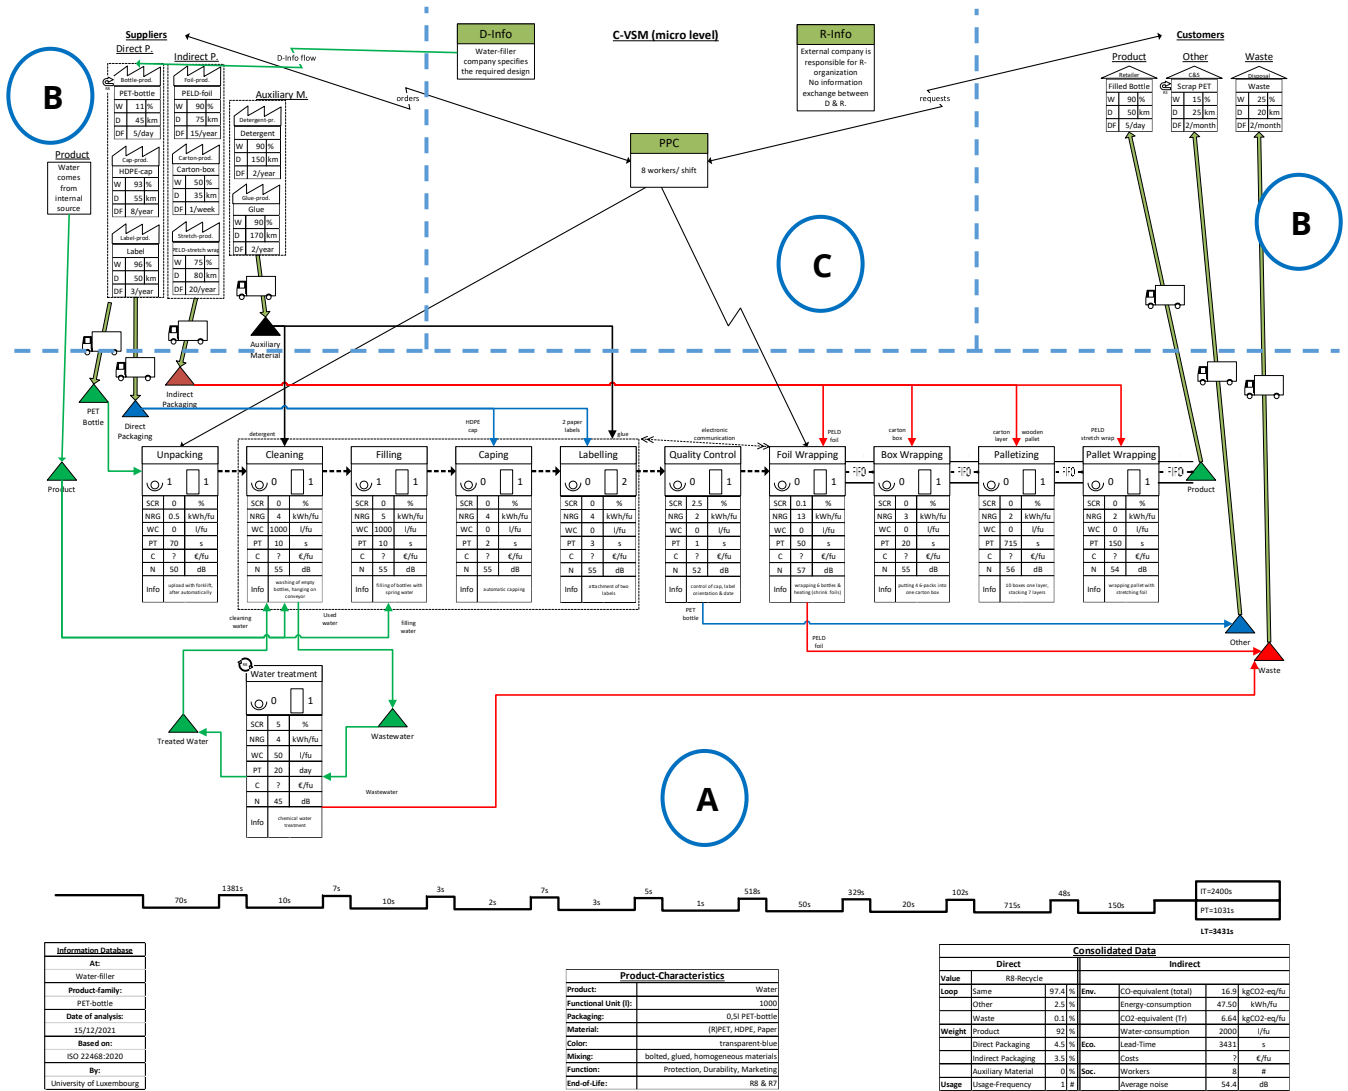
Suppliers
Direct P.
Indirect P.
Auxiliary M.
D-Info flow
D-Info
Water-filler company specifies the required design
C-VSM (micro level)
R-Info
External company is responsible for R-organization
No information exchange between D & R.
Customers
Product
Other
Waste
B
B
C
A

Bottle-prod.
PET-bottle
| W | 11 | % |
|---|---|---|
| D | 45 | km |
| DF | 5/day | |

Cap-prod.
HDPE-cap
| W | 93 | % |
|---|---|---|
| D | 55 | km |
| DF | 8/year | |

Label-prod.
Label
| W | 96 | % |
|---|---|---|
| D | 50 | km |
| DF | 3/year | |

Foil-prod.
PELD-foil
| W | 90 | % |
|---|---|---|
| D | 75 | km |
| DF | 15/year | |

Carton-prod.
Carton-box
| W | 50 | % |
|---|---|---|
| D | 35 | km |
| DF | 1/week | |

Stretch-prod.
PELD-stretch wrap
| W | 75 | % |
|---|---|---|
| D | 80 | km |
| DF | 20/year | |

Detergent-pr.
Detergent
| W | 90 | % |
|---|---|---|
| D | 150 | km |
| DF | 2/year | |

Glue-prod.
Glue
| W | 90 | % |
|---|---|---|
| D | 170 | km |
| DF | 2/year | |

Retailer
Filled Bottle
| W | 90 | % |
|---|---|---|
| D | 50 | km |
| DF | 5/day | |

C&S
Scrap PET
| W | 15 | % |
|---|---|---|
| D | 25 | km |
| DF | 2/month | |

Disposal
Waste
| W | 25 | % |
|---|---|---|
| D | 20 | km |
| DF | 2/month | |

Product
Water comes from internal source
orders
requests
PPC
8 workers/ shift
Auxiliary Material
PET Bottle
Direct Packaging
Indirect Packaging
Product
detergent
HDPE cap
2 paper labels
glue
electronic communication
PELD foil
carton box
carton layer
wooden pallet
PELD stretch wrap
Product
FIFO
FIFO
FIFO
FIFO
FIFO

| Unpacking | | |
|---|---|---|
| | 1 | 1 |
| SCR | 0 | % |
| NRG | 0.5 | kWh/fu |
| WC | 0 | l/fu |
| PT | 70 | s |
| C | ? | €/fu |
| N | 50 | dB |
| Info | unload with forklift, after automatically | |

| Cleaning | | |
|---|---|---|
| | 0 | 1 |
| SCR | 0 | % |
| NRG | 4 | kWh/fu |
| WC | 1000 | l/fu |
| PT | 10 | s |
| C | ? | €/fu |
| N | 55 | dB |
| Info | washing of empty bottles, hanging on conveyor | |

| Filling | | |
|---|---|---|
| | 1 | 1 |
| SCR | 0 | % |
| NRG | 5 | kWh/fu |
| WC | 1000 | l/fu |
| PT | 10 | s |
| C | ? | €/fu |
| N | 55 | dB |
| Info | filling of bottles with spring water | |

| Caping | | |
|---|---|---|
| | 0 | 1 |
| SCR | 0 | % |
| NRG | 4 | kWh/fu |
| WC | 0 | l/fu |
| PT | 2 | s |
| C | ? | €/fu |
| N | 55 | dB |
| Info | automatic capping | |

| Labelling | | |
|---|---|---|
| | 0 | 2 |
| SCR | 0 | % |
| NRG | 4 | kWh/fu |
| WC | 0 | l/fu |
| PT | 3 | s |
| C | ? | €/fu |
| N | 55 | dB |
| Info | attachment of two labels | |

| Quality Control | | |
|---|---|---|
| | 0 | 1 |
| SCR | 2.5 | % |
| NRG | 2 | kWh/fu |
| WC | 0 | l/fu |
| PT | 1 | s |
| C | ? | €/fu |
| N | 52 | dB |
| Info | control of cap, label orientation & date | |

| Foil Wrapping | | |
|---|---|---|
| | 0 | 1 |
| SCR | 0.1 | % |
| NRG | 13 | kWh/fu |
| WC | 0 | l/fu |
| PT | 50 | s |
| C | ? | €/fu |
| N | 57 | dB |
| Info | wrapping 6 bottles & heating (shrink foils) | |

| Box Wrapping | | |
|---|---|---|
| | 0 | 1 |
| SCR | 0 | % |
| NRG | 3 | kWh/fu |
| WC | 0 | l/fu |
| PT | 20 | s |
| C | ? | €/fu |
| N | 55 | dB |
| Info | putting 4 6-packs into one carton box | |

| Palletizing | | |
|---|---|---|
| | 0 | 1 |
| SCR | 2 | % |
| NRG | 2 | kWh/fu |
| WC | 0 | l/fu |
| PT | 715 | s |
| C | ? | €/fu |
| N | 56 | dB |
| Info | 10 boxes one layer, stacking 7 layers | |

| Pallet Wrapping | | |
|---|---|---|
| | 0 | 1 |
| SCR | 0 | % |
| NRG | 2 | kWh/fu |
| WC | 0 | l/fu |
| PT | 150 | s |
| C | ? | €/fu |
| N | 54 | dB |
| Info | wrapping pallet with stretching foil | |

cleaning water
Used water
filling water
PET bottle
PELD foil
Other
Waste

| Water treatment | | |
|---|---|---|
| | 0 | 1 |
| SCR | 5 | % |
| NRG | 4 | kWh/fu |
| WC | 50 | l/fu |
| PT | 20 | day |
| C | ? | €/fu |
| N | 45 | dB |
| Info | chemical water treatment | |

Treated Water
Wastewater
Wastewater

70s 1381s 10s 7s 10s 3s 2s 7s 3s 5s 1s 518s 50s 329s 20s 102s 715s 48s 150s
LT=2400s
PT=1031s
LT=3431s

| Information Database |
|---|
| At: |
| Water-filler |
| Product-family: |
| PET-bottle |
| Date of analysis: |
| 15/12/2021 |
| Based on: |
| ISO 22468:2020 |
| By: |
| University of Luxembourg |

| Product-Characteristics | |
|---|---|
| Product: | Water |
| Functional Unit (l): | 1000 |
| Packaging: | 0,5l PET-bottle |
| Material: | (R)PET, HDPE, Paper |
| Color: | transparent-blue |
| Mixing: | bolted, glued, homogeneous materials |
| Function: | Protection, Durability, Marketing |
| End-of-Life: | R8 & R7 |

Consolidated Data
| Direct | | | | Indirect | | | |
|---|---|---|---|---|---|---|---|
| Value | R8-Recycle | | | | | | |
| Loop | Same | 97.4 | % | Env. | CO-equivalent (total) | 16.9 | kgCO2-eq/fu |
| | Other | 2.5 | % | | Energy-consumption | 47.50 | kWh/fu |
| | Waste | 0.1 | % | | CO2-equivalent (Tr) | 6.64 | kgCO2-eq/fu |
| Weight | Product | 92 | % | | Water-consumption | 2000 | l/fu |
| | Direct Packaging | 4.5 | % | Eco. | Lead-Time | 3431 | s |
| | Indirect Packaging | 3.5 | % | | Costs | ? | €/fu |
| | Auxiliary Material | 0 | % | Soc. | Workers | 8 | # |
| Usage | Usage-Frequency | 1 | # | | Average noise | 54.4 | dB |